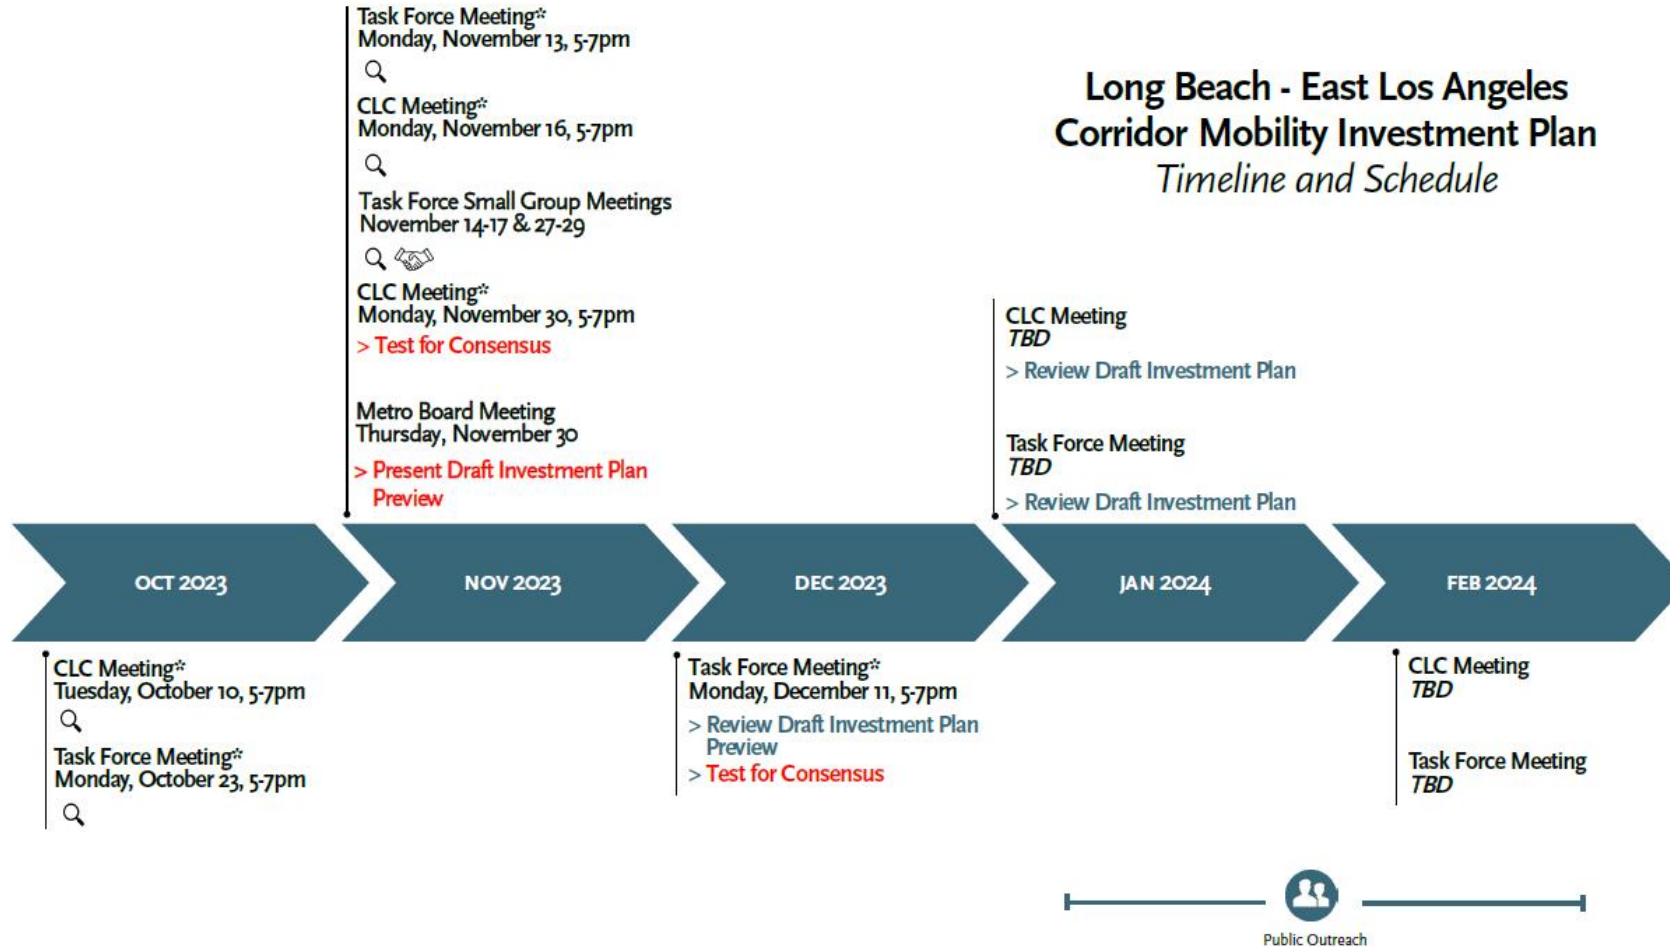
Long Beach - East Los Angeles
Corridor Mobility Investment Plan
*Timeline and Schedule*

Task Force Meeting*
Monday, November 13, 5-7pm

CLC Meeting*
Monday, November 16, 5-7pm

Task Force Small Group Meetings
November 14-17 & 27-29

CLC Meeting*
Monday, November 30, 5-7pm
> Test for Consensus

Metro Board Meeting
Thursday, November 30
> Present Draft Investment Plan Preview

CLC Meeting
TBD
> Review Draft Investment Plan

Task Force Meeting
TBD
> Review Draft Investment Plan

OCT 2023

NOV 2023

DEC 2023

JAN 2024

FEB 2024

CLC Meeting*
Tuesday, October 10, 5-7pm

Task Force Meeting*
Monday, October 23, 5-7pm

Task Force Meeting*
Monday, December 11, 5-7pm
> Review Draft Investment Plan Preview
> Test for Consensus

CLC Meeting
TBD

Task Force Meeting
TBD

Public Outreach